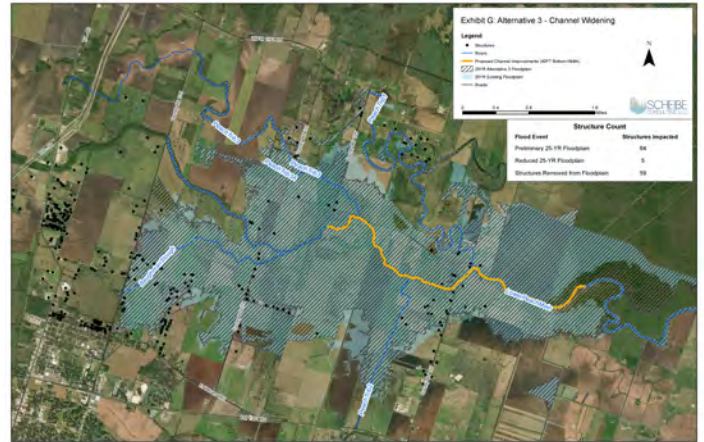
Exhibit G: Alternative 3 - Channel Widening

Legend

Structures

Rivers

Proposed Channel Improvements (40FT Bottom Width)

2019 Alternative 3 Floodplain

2019 Existing Floodplain

Roads

N

0 0.4 0.8 1.6 Miles

SCHEIBE

Structure Count

| Flood Event | Structures Impacted |
|---|---|
| Preliminary 25-YR Floodplain | 64 |
| Reduced 25-YR Floodplain | 5 |
| Structures Removed from Floodplain | 59 |